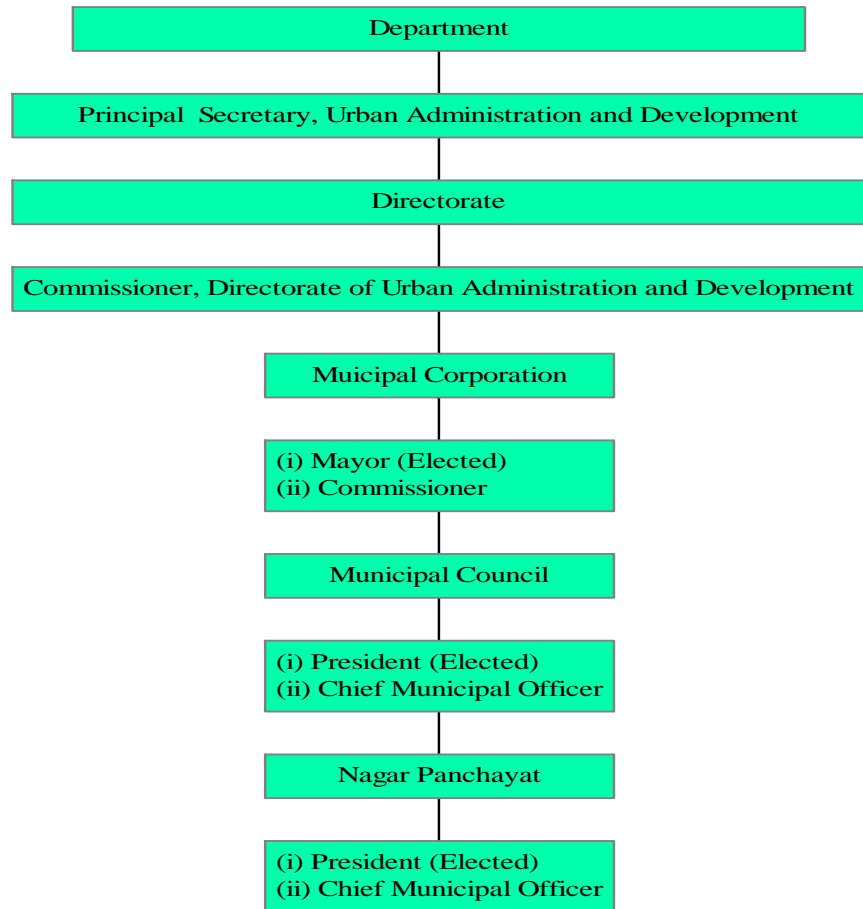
Department

Principal Secretary, Urban Administration and Development

Directorate

Commissioner, Directorate of Urban Administration and Development

Muicipal Corporation

(i) Mayor (Elected)
(ii) Commissioner

Municipal Council

(i) President (Elected)
(ii) Chief Municipal Officer

Nagar Panchayat

(i) President (Elected)
(ii) Chief Municipal Officer